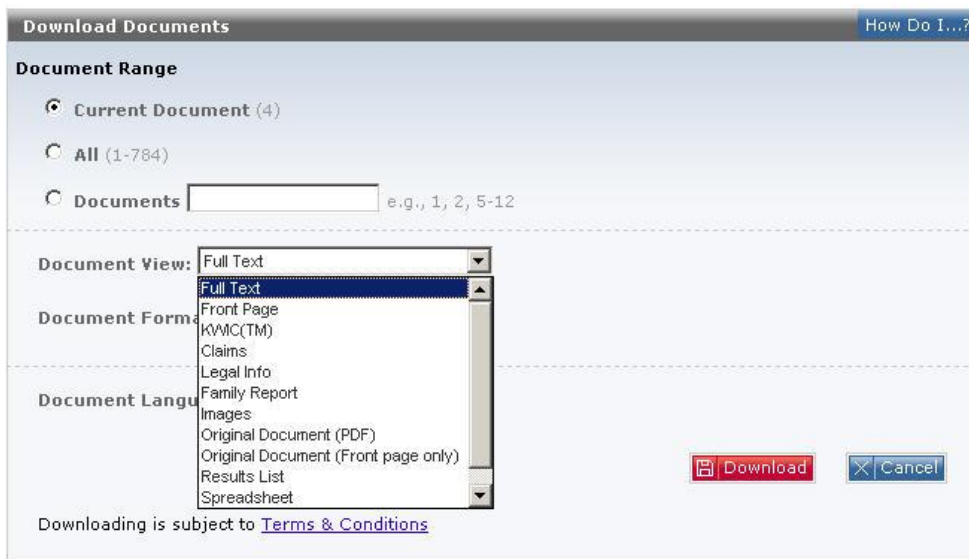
Download Documents

How Do I...?

Document Range

Current Document (4)

All (1-784)

Documents e.g., 1, 2, 5-12

Document View: Full Text

Full Text
Front Page
KWIC(TM)
Claims
Legal Info
Family Report
Images
Original Document (PDF)
Original Document (Front page only)
Results List
Spreadsheet

Document Forma

Document Langu

Download

Cancel

Downloading is subject to Terms & Conditions